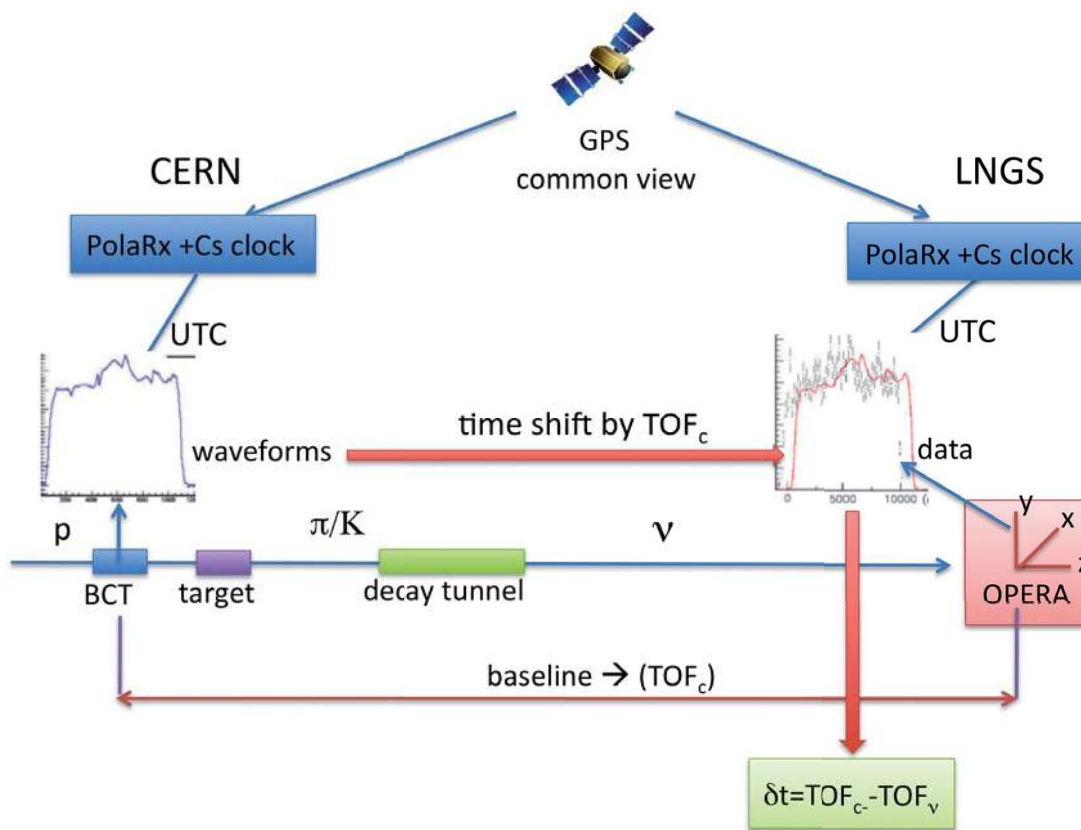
GPS
common view

CERN

LNGS

PolaRx +Cs clock

PolaRx +Cs clock

UTC

UTC

waveforms

time shift by $TOF_c$

data

0
5000
10000

p

$\pi/K$

$\nu$

y
x
z

BCT

target

decay tunnel

OPERA

baseline → ($TOF_c$)

$\delta t = TOF_{c} - TOF_{\nu}$